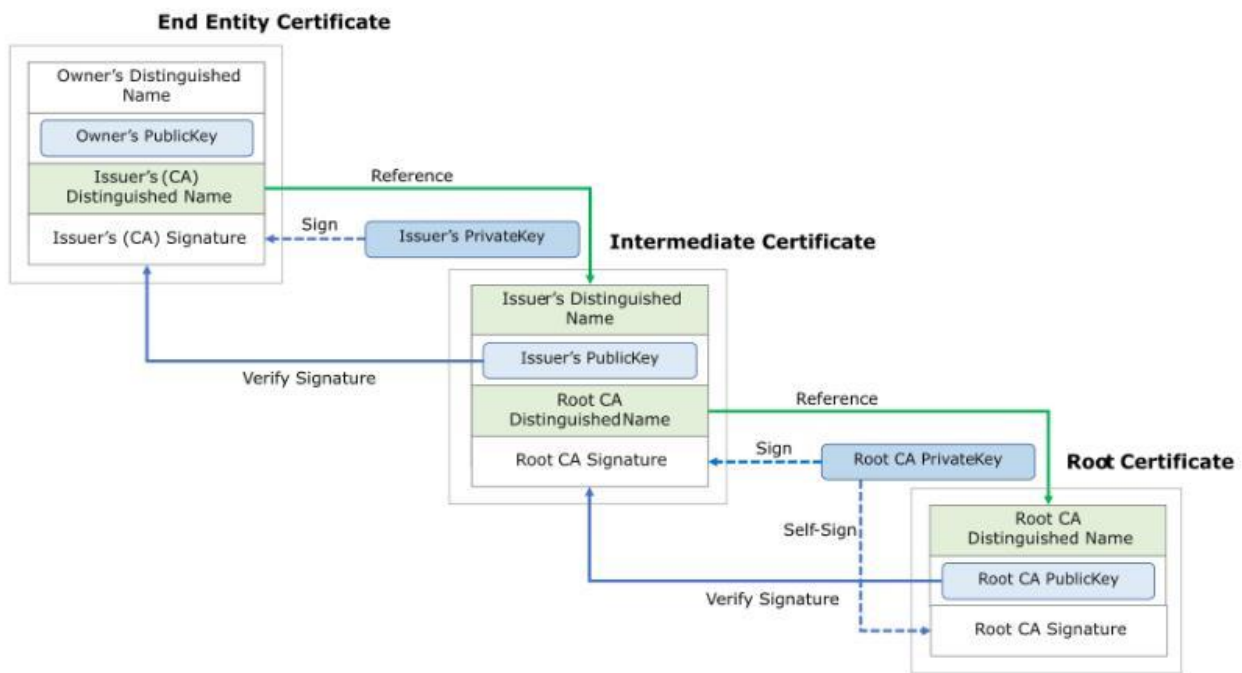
End Entity Certificate

Owner's Distinguished Name

Owner's PublicKey

Issuer's (CA) Distinguished Name

Issuer's (CA) Signature

Reference

Sign

Issuer's PrivateKey

Intermediate Certificate

Issuer's Distinguished Name

Issuer's PublicKey

Verify Signature

Root CA DistinguishedName

Root CA Signature

Reference

Sign

Root CA PrivateKey

Root Certificate

Self-Sign

Root CA Distinguished Name

Root CA PublicKey

Verify Signature

Root CA Signature